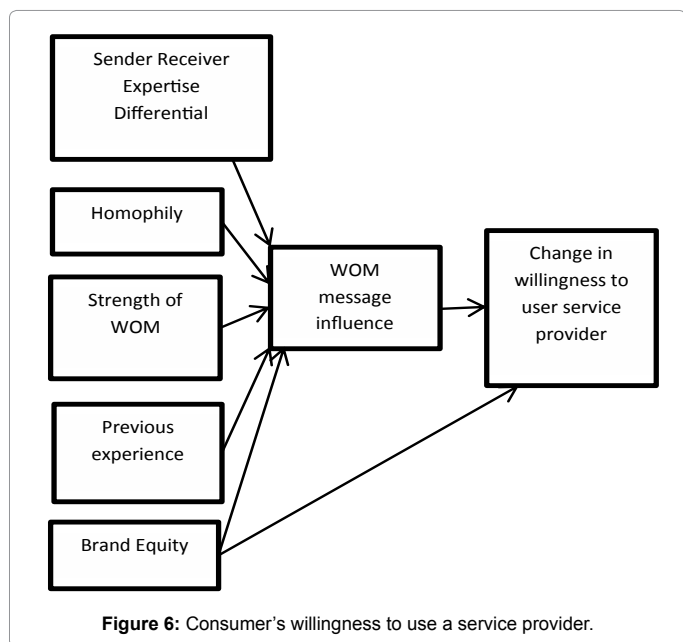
Sender Receiver Expertise Differential

Homophily

Strength of WOM

Previous experience

Brand Equity

WOM message influence

Change in willingness to user service provider

**Figure 6:** Consumer's willingness to use a service provider.